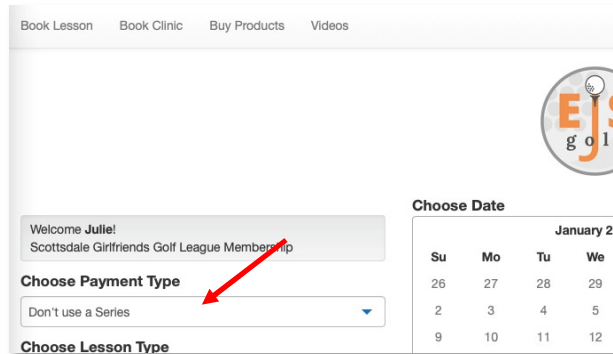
Book Lesson Book Clinic Buy Products Videos

EJS golf

Welcome Julie!
Scottsdale Girlfriends Golf League Membership

Choose Payment Type

Don't use a Series

Choose Lesson Type

Choose Date

January 2

| Su | Mo | Tu | We |
|---|---|---|---|
| 26 | 27 | 28 | 29 |
| 2 | 3 | 4 | 5 |
| 9 | 10 | 11 | 12 |